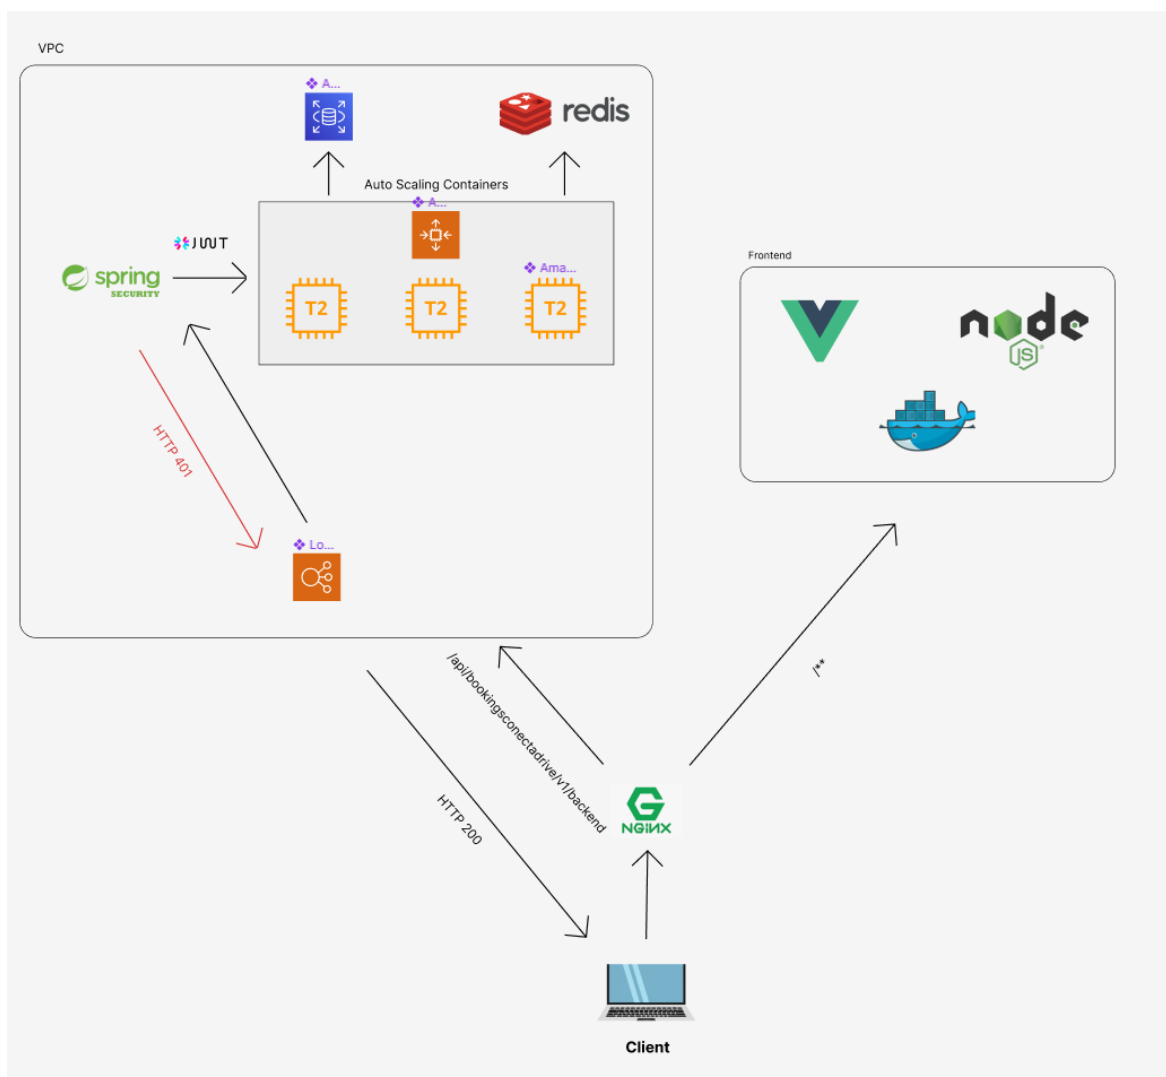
VPC

❖ A...

redis

Auto Scaling Containers

❖ A...

JWT

spring SECURITY

T2

T2

❖ Ama...

T2

HTTP 401

❖ Lo...

Frontend

node JS

/api/bookingsconectadrive/v1/backend

/**

HTTP 200

NGINX

Client